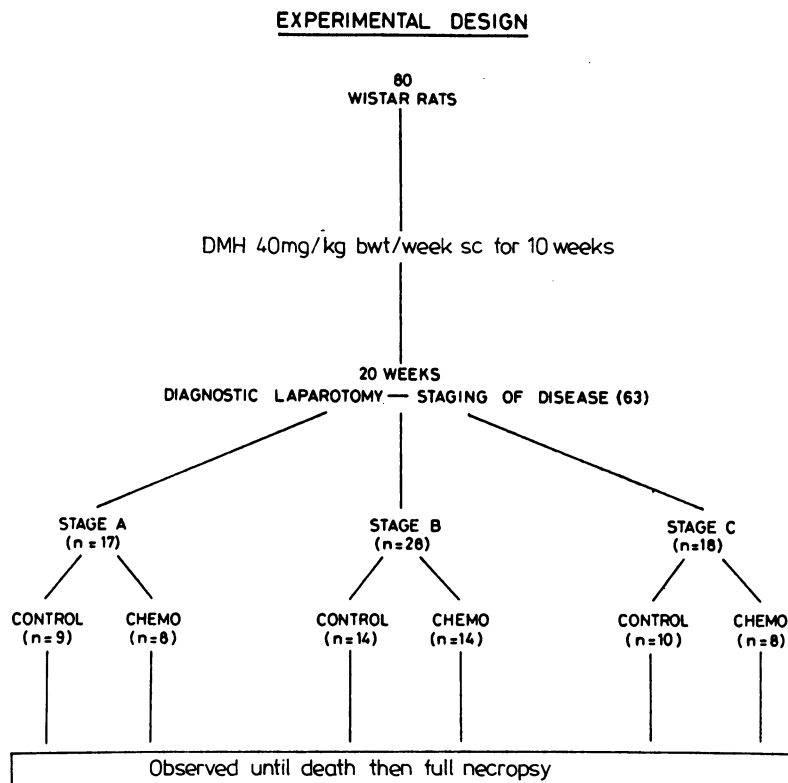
EXPERIMENTAL DESIGN

80
WISTAR RATS

DMH 40mg/kg bwt/week sc for 10 weeks

20 WEEKS
DIAGNOSTIC LAPAROTOMY — STAGING OF DISEASE (63)

STAGE A
(n=17)

STAGE B
(n=28)

STAGE C
(n=18)

CONTROL
(n=9)

CHEMO
(n=8)

CONTROL
(n=14)

CHEMO
(n=14)

CONTROL
(n=10)

CHEMO
(n=8)

Observed until death then full necropsy